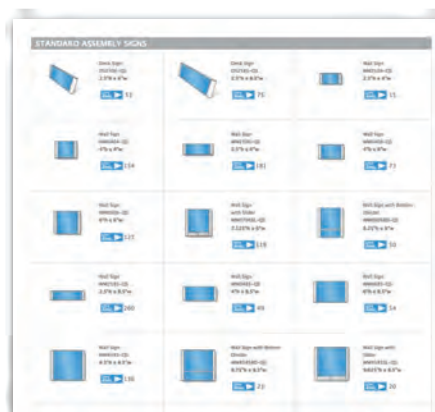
STANDARD ASSEMBLY SIGNS

Desk Sign
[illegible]
2.5"H x 4"W
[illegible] 52

Desk Sign
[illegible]
2.5"H x 8.5"W
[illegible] 75

Wall Sign
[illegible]
2.5"H x 4"W
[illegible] 15

Wall Sign
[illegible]
4"H x 4"W
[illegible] 104

Wall Sign
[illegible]
2.5"H x 8.5"W
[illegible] 181

Wall Sign
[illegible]
4"H x 4"W
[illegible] 73

Wall Sign
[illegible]
6"H x 6"W
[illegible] 117

Wall Sign with Slider
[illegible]
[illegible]
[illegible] 119

Wall Sign with Bottom Slider
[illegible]
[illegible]
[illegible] 50

Wall Sign
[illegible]
2.5"H x 8.5"W
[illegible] 160

Wall Sign
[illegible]
4"H x 8.5"W
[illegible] 49

Wall Sign
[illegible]
6"H x 8.5"W
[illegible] 54

Wall Sign
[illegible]
8.5"H x 8.5"W
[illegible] 136

Wall Sign with Bottom Slider
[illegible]
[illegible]
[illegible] 23

Wall Sign with Slider
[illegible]
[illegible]
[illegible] 30